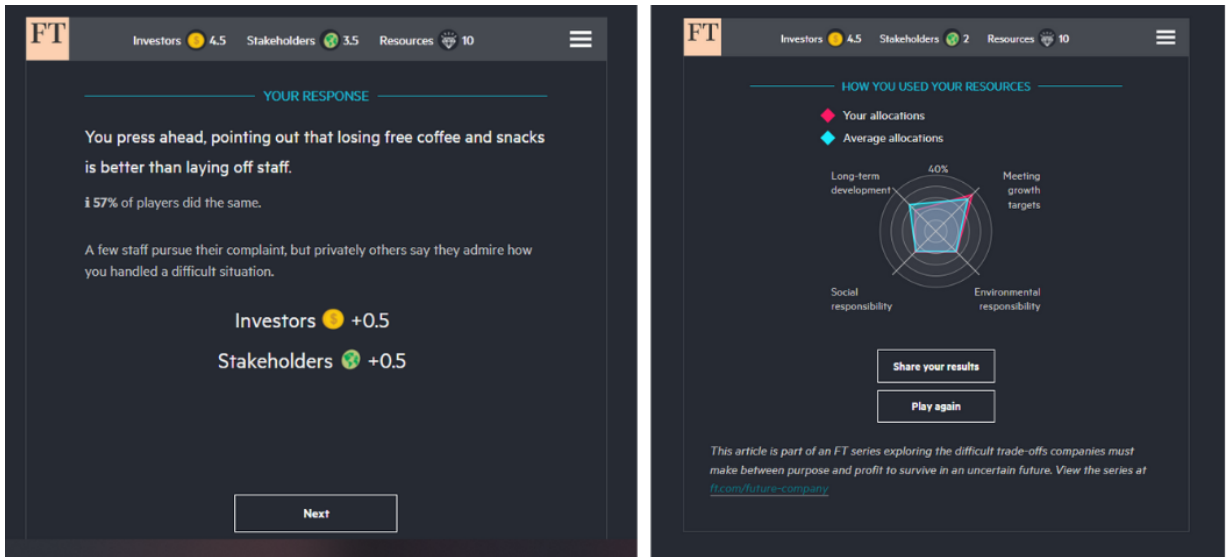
FT Investors 4.5 Stakeholders 3.5 Resources 10

YOUR RESPONSE

You press ahead, pointing out that losing free coffee and snacks is better than laying off staff.

ℹ 57% of players did the same.

A few staff pursue their complaint, but privately others say they admire how you handled a difficult situation.

Investors +0.5

Stakeholders +0.5

Next

FT Investors 4.5 Stakeholders 2 Resources 10

HOW YOU USED YOUR RESOURCES

Your allocations

Average allocations

40%

Long-term development

Meeting growth targets

Social responsibility

Environmental responsibility

Share your results

Play again

This article is part of an FT series exploring the difficult trade-offs companies must make between purpose and profit to survive in an uncertain future. View the series at ft.com/future-company